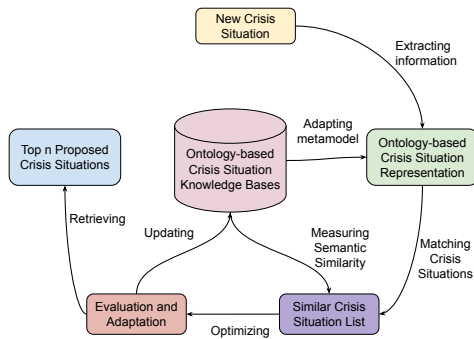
New Crisis Situation

Extracting information

Top n Proposed Crisis Situations

Ontology-based Crisis Situation Knowledge Bases

Adapting metamodel

Ontology-based Crisis Situation Representation

Retrieving

Updating

Measuring Semantic Similarity

Matching Crisis Situations

Evaluation and Adaptation

Optimizing

Similar Crisis Situation List